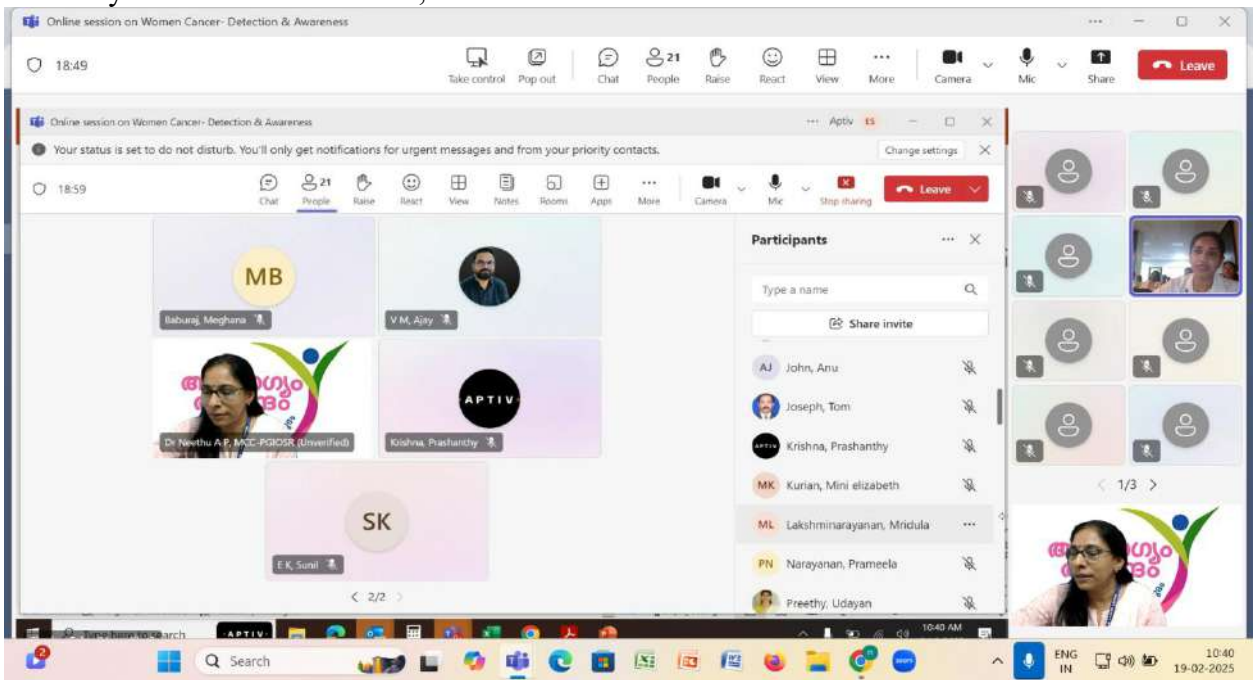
Online session on Women Cancer- Detection & Awareness

18:49

Take control Pop out Chat 21 People Raise React View More Camera Mic Share Leave

Online session on Women Cancer- Detection & Awareness

Aptiv ES

Your status is set to do not disturb. You'll only get notifications for urgent messages and from your priority contacts.

Change settings

18:59

Chat 21 People Raise React View Notes Rooms Apps More Camera Mic Stop sharing Leave

MB

Baburaj, Meghana

V M, Ajay

Dr Neethu A P, MCC-PGIOSR (Unverified)

APTIV

Krishna, Prashanthy

SK

E K, Sunil

< 2/2 >

Participants

Type a name

Share invite

AJ John, Anu

Joseph, Tom

Krishna, Prashanthy

MK Kurian, Mini elizabeth

ML Lakshminarayanan, Mridula

PN Narayanan, Prameela

Preethy, Udayan

< 1/3 >

Type here to search

APTIV

10:40 AM

Search

ENG IN

10:40 19-02-2025